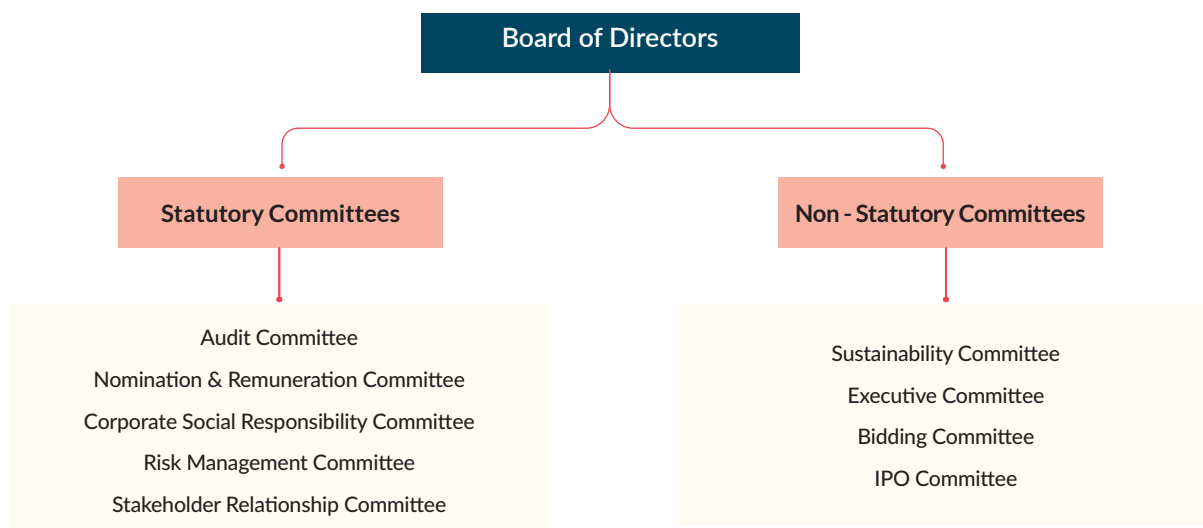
Board of Directors

Statutory Committees

Non - Statutory Committees

Audit Committee
Nomination & Remuneration Committee
Corporate Social Responsibility Committee
Risk Management Committee
Stakeholder Relationship Committee

Sustainability Committee
Executive Committee
Bidding Committee
IPO Committee